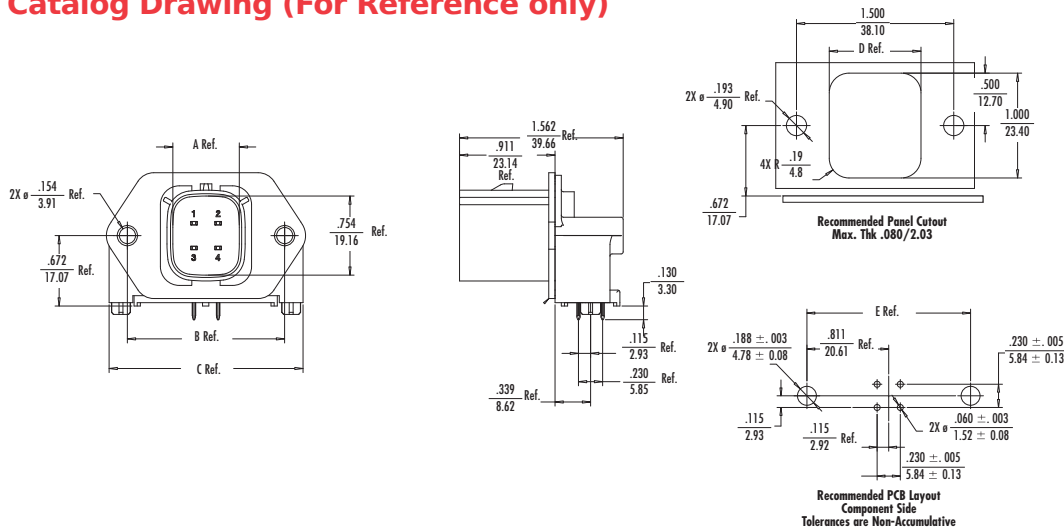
Catalog Drawing (For Reference only)

A Ref.

2X ø $\frac{.154}{3.91}$ Ref.

1 2

3 4

$\frac{.754}{19.16}$ Ref.

$\frac{.672}{17.07}$ Ref.

B Ref.

C Ref.

$\frac{1.562}{39.66}$ Ref.

$\frac{.911}{23.14}$ Ref.

$\frac{.130}{3.30}$

$\frac{.115}{2.93}$ Ref.

$\frac{.230}{5.85}$

$\frac{.339}{8.62}$ Ref.

$\frac{1.500}{38.10}$

D Ref.

2X ø $\frac{.193}{4.90}$ Ref.

$\frac{.500}{12.70}$

$\frac{1.000}{23.40}$

4X R $\frac{.19}{4.8}$

$\frac{.672}{17.07}$

Recommended Panel Cutout
Max. Thk .080/2.03

E Ref.

2X ø $\frac{.188 \pm .003}{4.78 \pm 0.08}$

$\frac{.811}{20.61}$ Ref.

$\frac{.230 \pm .005}{5.84 \pm 0.13}$

$\frac{.115}{2.93}$

$\frac{.115}{2.92}$ Ref.

2X ø $\frac{.060 \pm .003}{1.52 \pm 0.08}$

$\frac{.230 \pm .005}{5.84 \pm 0.13}$

Recommended PCB Layout
Component Side
Tolerances are Non-Accumulative